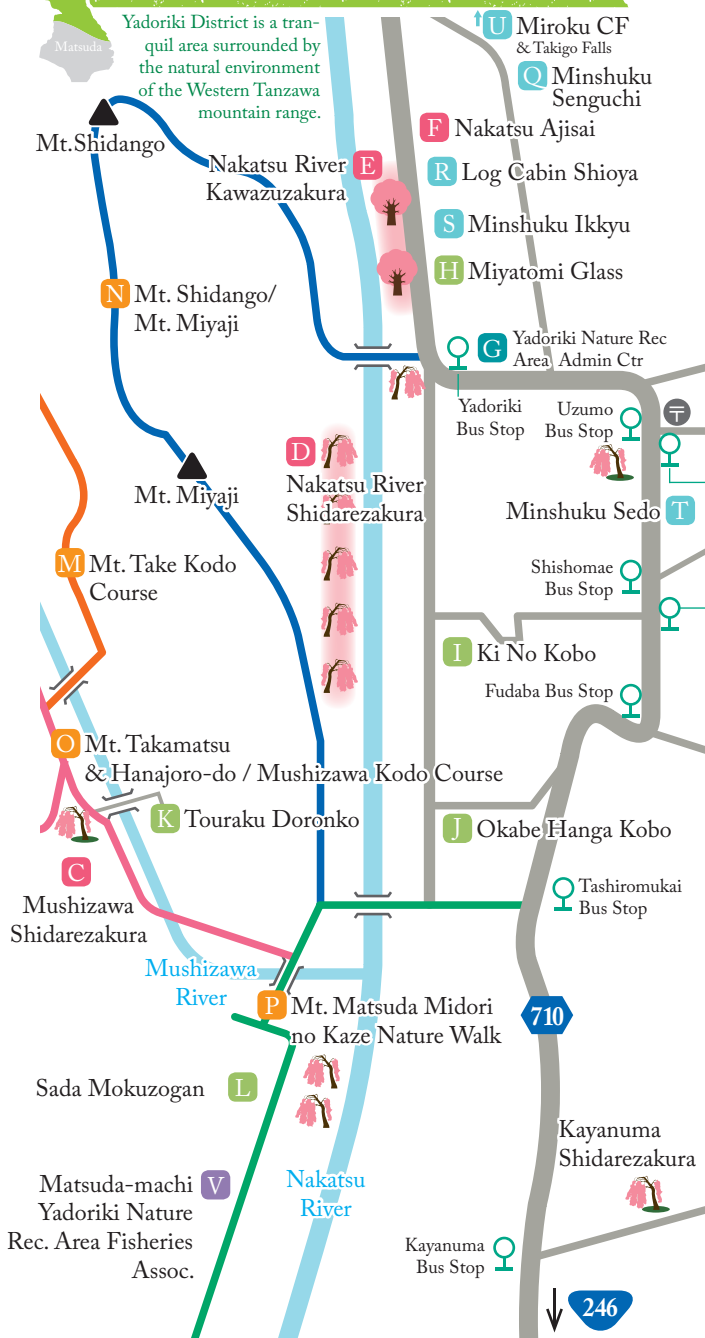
Matsuda

Yadoriki District is a tranquil area surrounded by the natural environment of the Western Tanzawa mountain range.

U Miroku CF & Takigo Falls
Q Minshuku Senguchi
F Nakatsu Ajisai
R Log Cabin Shioya
S Minshuku Ikkyu
H Miyatomi Glass
G Yadoriki Nature Rec Area Admin Ctr

Mt.Shidango
Nakatsu River Kawazuzakura E
N Mt. Shidango/ Mt. Miyaji

Yadoriki Bus Stop
Uzumo Bus Stop
Mt. Miyaji
D Nakatsu River Shidarezakura
Minshuku Sedo T
M Mt. Take Kodo Course
Shishomae Bus Stop
I Ki No Kobo
Fudaba Bus Stop
O Mt. Takamatsu & Hanajoro-do / Mushizawa Kodo Course
K Touraku Doronko
J Okabe Hanga Kobo
C Mushizawa Shidarezakura
Tashiromukai Bus Stop
Mushizawa River
P Mt. Matsuda Midori no Kaze Nature Walk
710
Sada Mokuzogan L
Kayanuma Shidarezakura
Matsuda-machi Yadoriki Nature Rec. Area Fisheries Assoc. V
Nakatsu River
Kayanuma Bus Stop
246